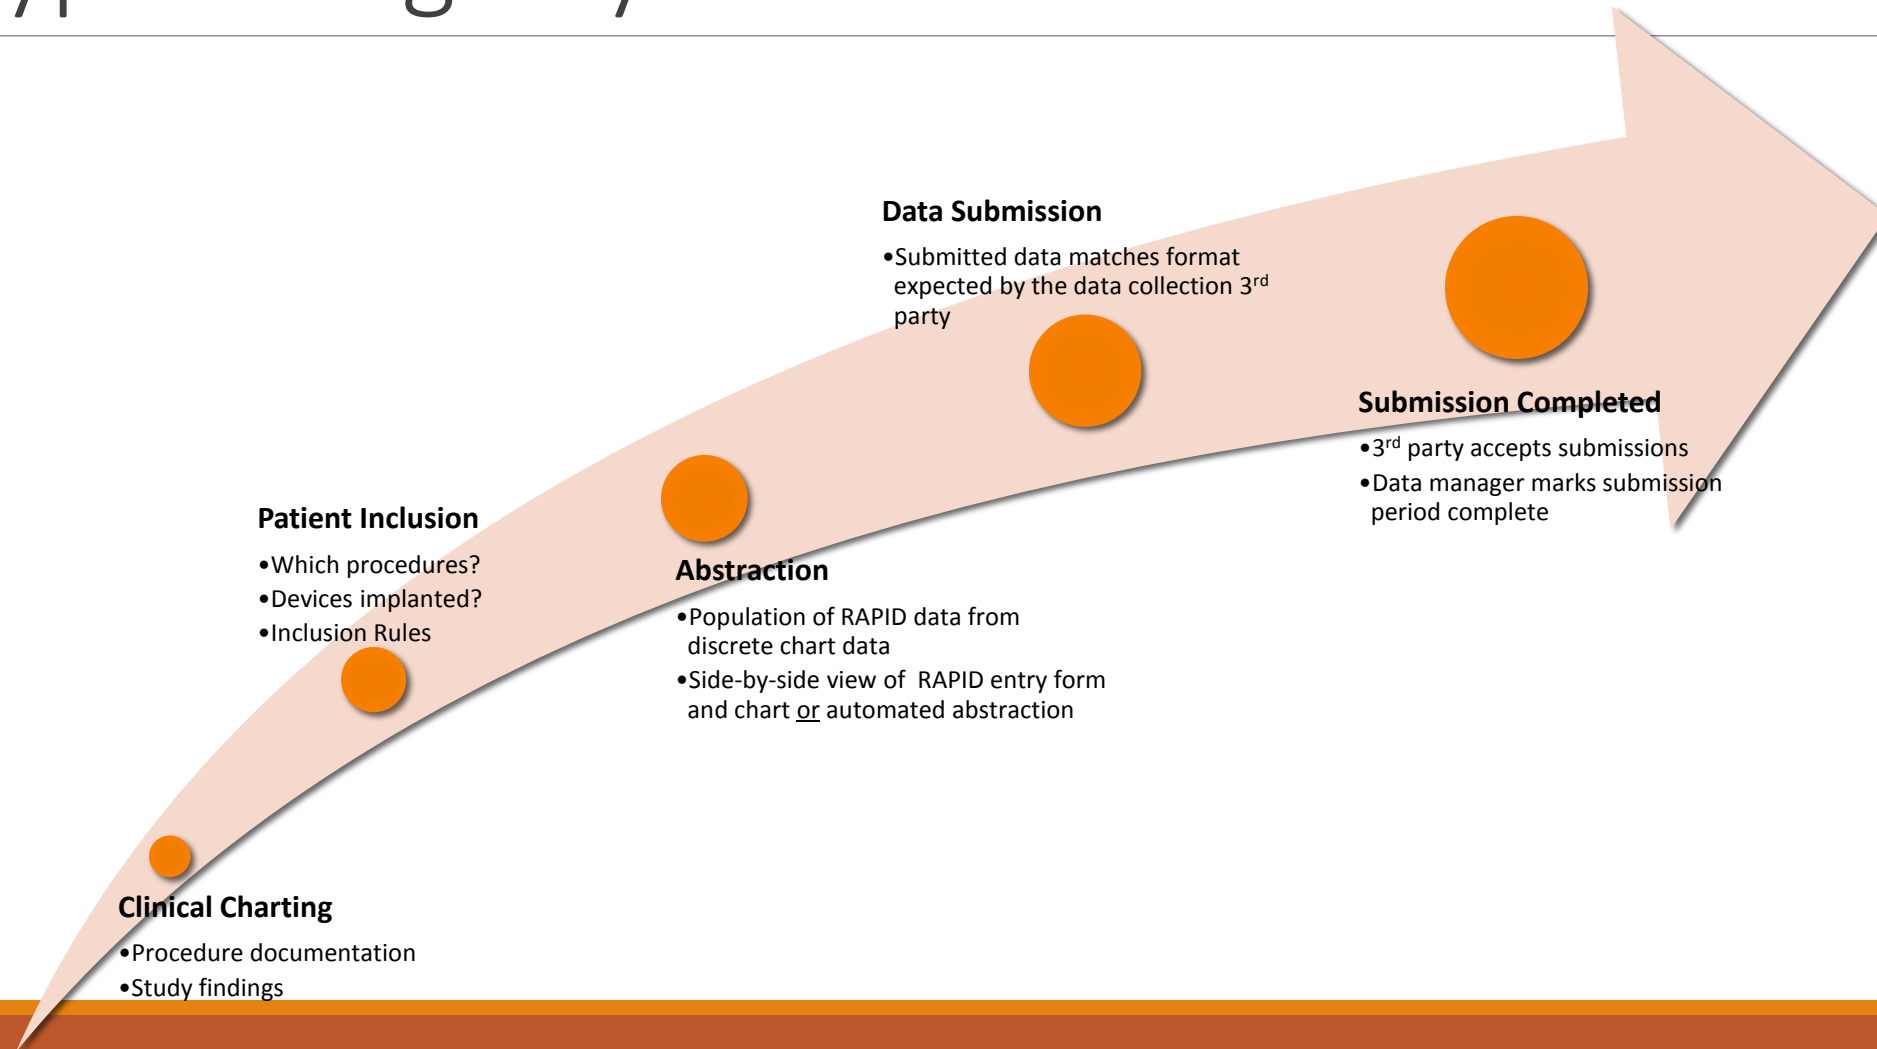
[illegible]

Data Submission

•Submitted data matches format expected by the data collection 3$^{rd}$ party

Submission Completed

•3$^{rd}$ party accepts submissions

•Data manager marks submission period complete

Patient Inclusion

•Which procedures?

•Devices implanted?

•Inclusion Rules

Abstraction

•Population of RAPID data from discrete chart data

•Side-by-side view of RAPID entry form and chart or automated abstraction

Clinical Charting

•Procedure documentation

•Study findings